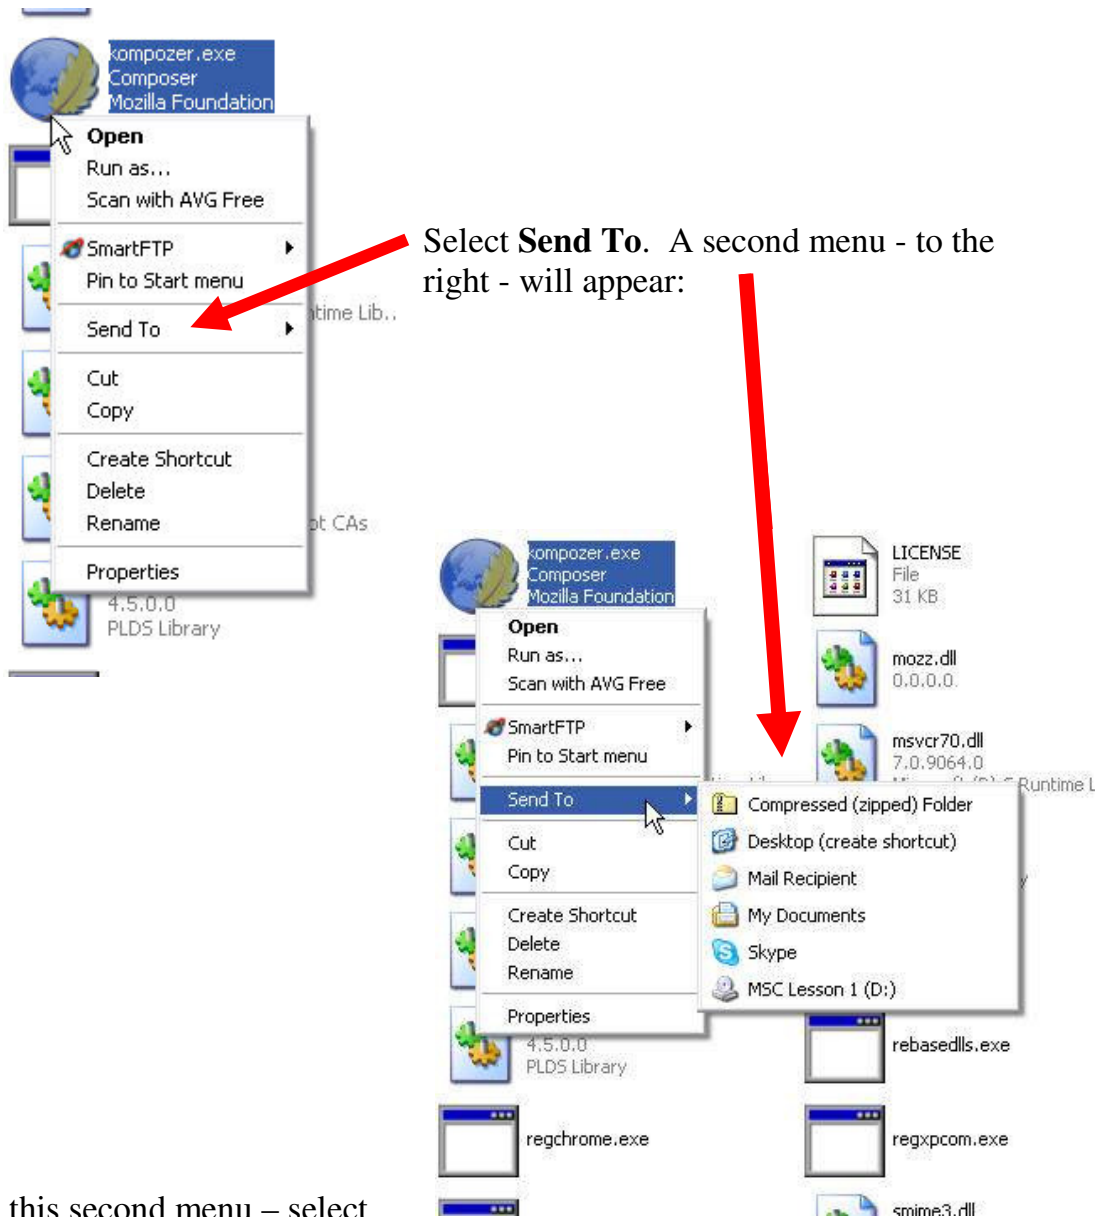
kompozer.exe
Composer
Mozilla Foundation

Open
Run as...
Scan with AVG Free
SmartFTP
Pin to Start menu
Send To
Cut
Copy
Create Shortcut
Delete
Rename
Properties

time Lib..
ot CAs
4.5.0.0
PLDS Library

Select **Send To**. A second menu - to the right - will appear:

kompozer.exe
Composer
Mozilla Foundation

LICENSE
File
31 KB

Open
Run as...
Scan with AVG Free
SmartFTP
Pin to Start menu
Send To
Cut
Copy
Create Shortcut
Delete
Rename
Properties

mozz.dll
0.0.0.0

msvcr70.dll
7.0.9064.0
Runtime L

Compressed (zipped) Folder
Desktop (create shortcut)
Mail Recipient
My Documents
Skype
MSC Lesson 1 (D:)

4.5.0.0
PLDS Library

rebasedlls.exe

regchrome.exe

regxpcom.exe

smime3.dll

this second menu – select